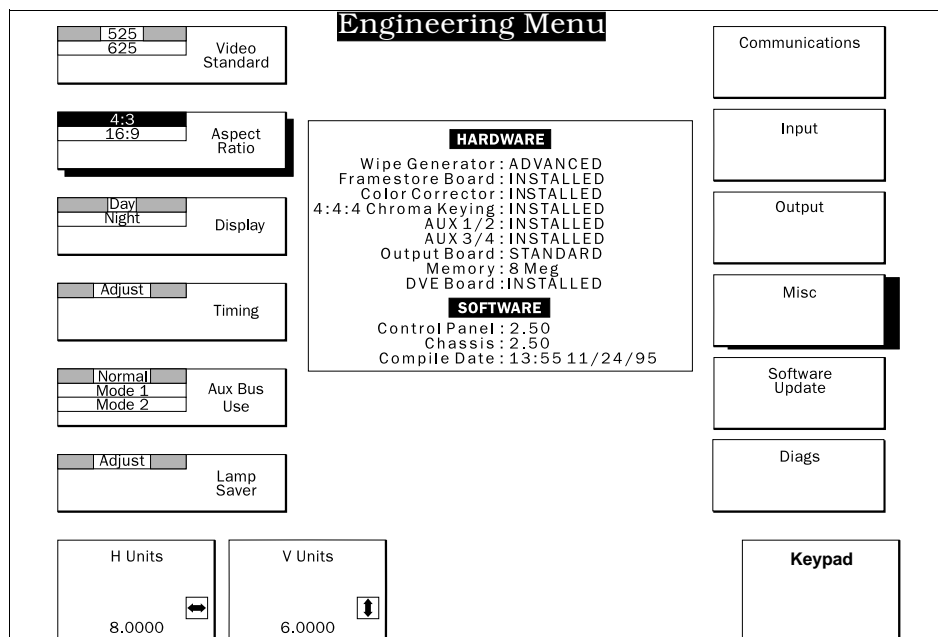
Engineering Menu

525
625
Video Standard

4:3
16:9
Aspect Ratio

Day
Night
Display

Adjust
Timing

Normal
Mode 1
Mode 2
Aux Bus Use

Adjust
Lamp Saver

HARDWARE
Wipe Generator : ADVANCED
Framestore Board : INSTALLED
Color Corrector : INSTALLED
4:4:4 Chroma Keying : INSTALLED
AUX 1/2 : INSTALLED
AUX 3/4 : INSTALLED
Output Board : STANDARD
Memory : 8 Meg
DVE Board : INSTALLED

SOFTWARE
Control Panel : 2.50
Chassis : 2.50
Compile Date : 13:55 11/24/95

Communications

Input

Output

Misc

Software Update

Diags

H Units
8.0000

V Units
6.0000

Keypad